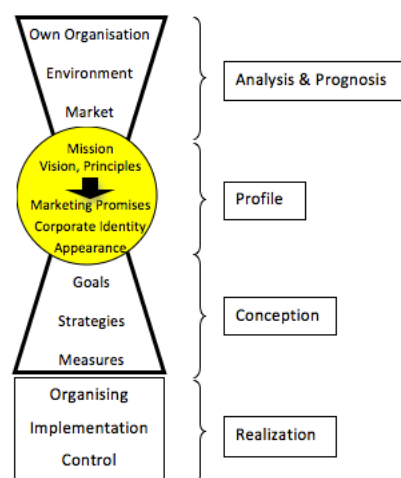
Own Organisation
Environment
Market

Analysis & Prognosis

Mission
Vision, Principles
Marketing Promises
Corporate Identity
Appearance

Profile

Goals
Strategies
Measures

Conception

Organising
Implementation
Control

Realization